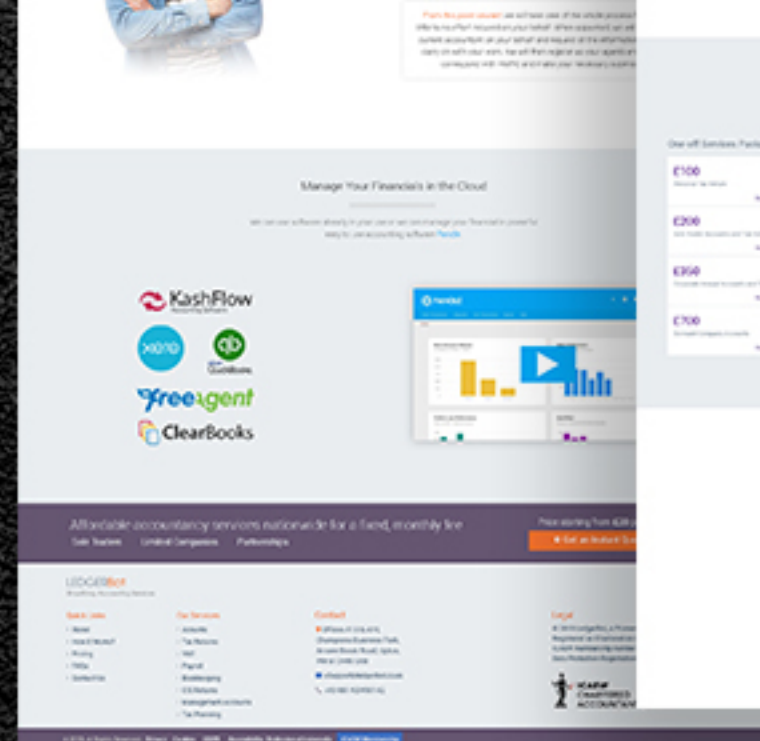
Manage Your Financials in the Cloud!

KashFlow

xero

QuickBooks

FreeAgent

ClearBooks

One off Services

£100

£200

£350

£700

Affordable accountancy services nationwide for a fixed, monthly fee

Sole Traders Limited Companies Partnerships

Get an Instant Quote

LEDGERBot

Quick Links

Our Services

Contact

Legal

ICAEW CHARTERED ACCOUNTANTS